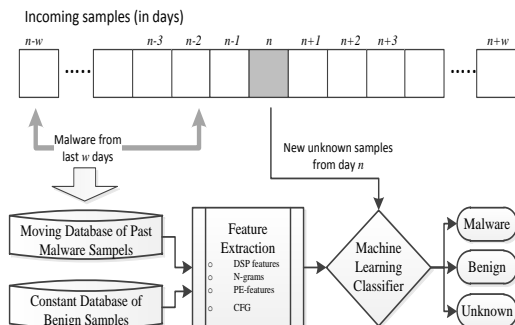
Incoming samples (in days)

n-w

.....

n-3

n-2

n-1

n

n+1

n+2

n+3

.....

n+w

Malware from last w days

New unknown samples from day n

Moving Database of Past Malware Sampels

Constant Database of Benign Samples

Feature Extraction

DSP features

N-grams

PE-features

CFG

Machine Learning Classifier

Malware

Benign

Unknown